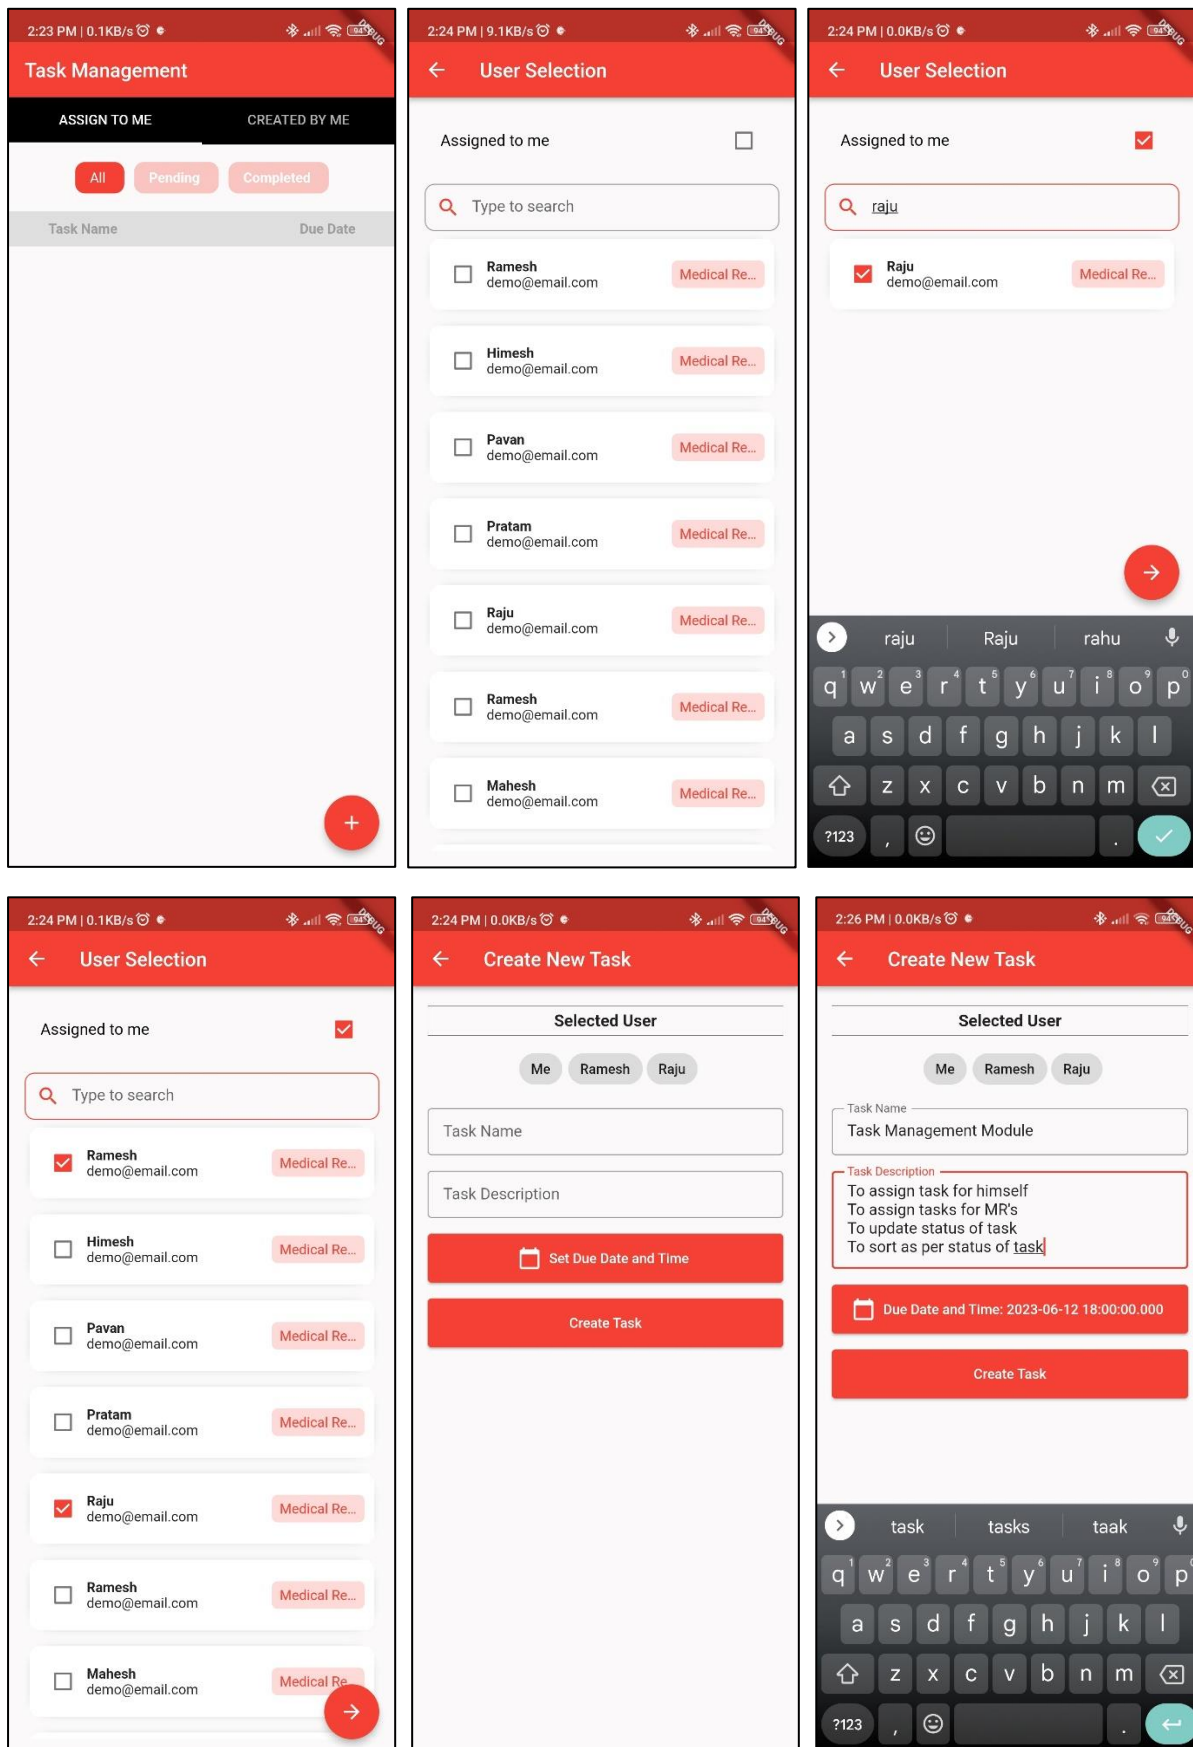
2:23 PM | 0.1KB/s
DEBUG
Task Management
ASSIGN TO ME
CREATED BY ME
All
Pending
Completed
Task Name
Due Date
+

2:24 PM | 9.1KB/s
DEBUG
User Selection
Assigned to me
Type to search
Ramesh
demo@email.com
Medical Re...
Himesh
demo@email.com
Medical Re...
Pavan
demo@email.com
Medical Re...
Pratam
demo@email.com
Medical Re...
Raju
demo@email.com
Medical Re...
Ramesh
demo@email.com
Medical Re...
Mahesh
demo@email.com
Medical Re...

2:24 PM | 0.0KB/s
DEBUG
User Selection
Assigned to me
raju
Raju
demo@email.com
Medical Re...
raju
Raju
rahu
q w e r t y u i o p
a s d f g h j k l
z x c v b n m
?123
,
.

2:24 PM | 0.1KB/s
DEBUG
User Selection
Assigned to me
Type to search
Ramesh
demo@email.com
Medical Re...
Himesh
demo@email.com
Medical Re...
Pavan
demo@email.com
Medical Re...
Pratam
demo@email.com
Medical Re...
Raju
demo@email.com
Medical Re...
Ramesh
demo@email.com
Medical Re...
Mahesh
demo@email.com
Medical Re

2:24 PM | 0.0KB/s
DEBUG
Create New Task
Selected User
Me
Ramesh
Raju
Task Name
Task Description
Set Due Date and Time
Create Task

2:26 PM | 0.0KB/s
DEBUG
Create New Task
Selected User
Me
Ramesh
Raju
Task Name
Task Management Module
Task Description
To assign task for himself
To assign tasks for MR's
To update status of task
To sort as per status of task
Due Date and Time: 2023-06-12 18:00:00.000
Create Task
task
tasks
taak
q w e r t y u i o p
a s d f g h j k l
z x c v b n m
?123
,
.